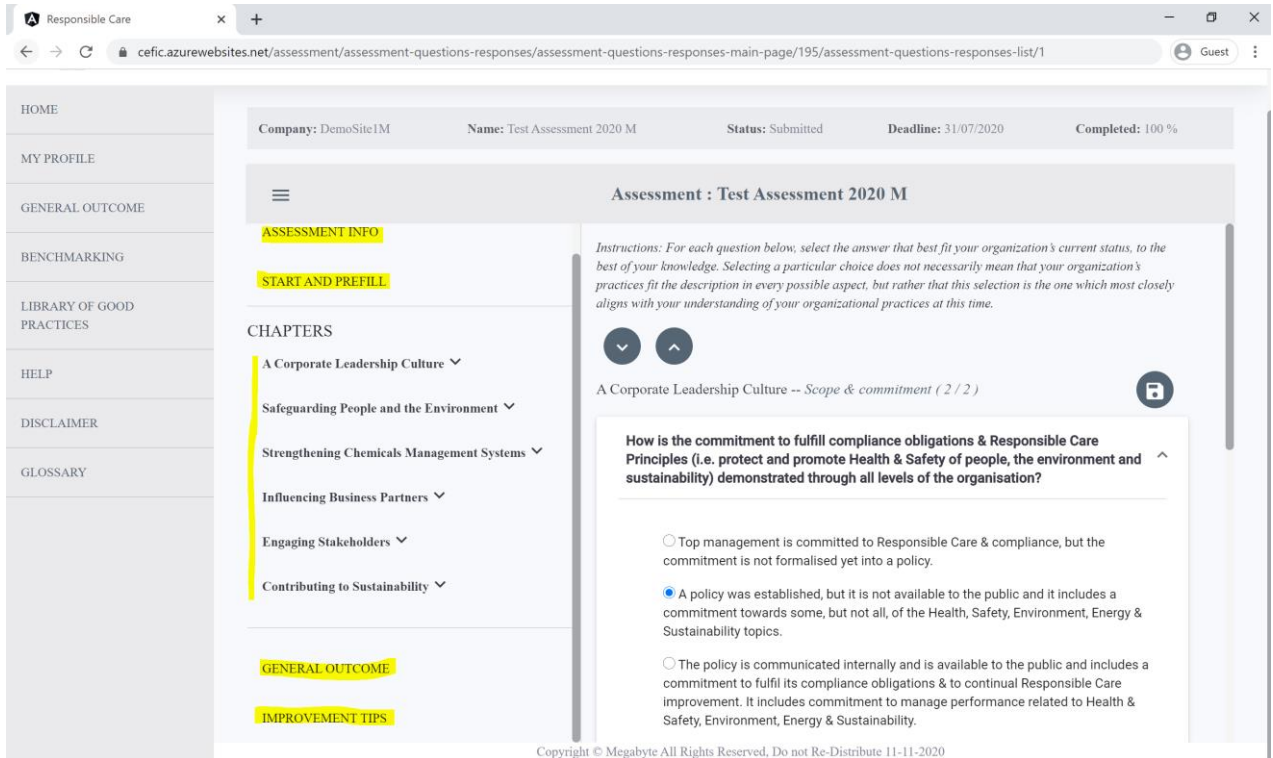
Responsible Care × +

cefic.azurewebsites.net/assessment/assessment-questions-responses/assessment-questions-responses-main-page/195/assessment-questions-responses-list/1

Guest

HOME

MY PROFILE

GENERAL OUTCOME

BENCHMARKING

LIBRARY OF GOOD PRACTICES

HELP

DISCLAIMER

GLOSSARY

Company: DemoSite1M Name: Test Assessment 2020 M Status: Submitted Deadline: 31/07/2020 Completed: 100 %

Assessment : Test Assessment 2020 M

ASSESSMENT INFO

START AND PREFILL

CHAPTERS

A Corporate Leadership Culture

Safeguarding People and the Environment

Strengthening Chemicals Management Systems

Influencing Business Partners

Engaging Stakeholders

Contributing to Sustainability

GENERAL OUTCOME

IMPROVEMENT TIPS

Instructions: For each question below, select the answer that best fit your organization's current status, to the best of your knowledge. Selecting a particular choice does not necessarily mean that your organization's practices fit the description in every possible aspect, but rather that this selection is the one which most closely aligns with your understanding of your organizational practices at this time.

A Corporate Leadership Culture -- Scope & commitment ( 2 / 2 )

How is the commitment to fulfill compliance obligations & Responsible Care Principles (i.e. protect and promote Health & Safety of people, the environment and sustainability) demonstrated through all levels of the organisation?

Top management is committed to Responsible Care & compliance, but the commitment is not formalised yet into a policy.

A policy was established, but it is not available to the public and it includes a commitment towards some, but not all, of the Health, Safety, Environment, Energy & Sustainability topics.

The policy is communicated internally and is available to the public and includes a commitment to fulfil its compliance obligations & to continual Responsible Care improvement. It includes commitment to manage performance related to Health & Safety, Environment, Energy & Sustainability.

Copyright © Megabyte All Rights Reserved, Do not Re-Distribute 11-11-2020